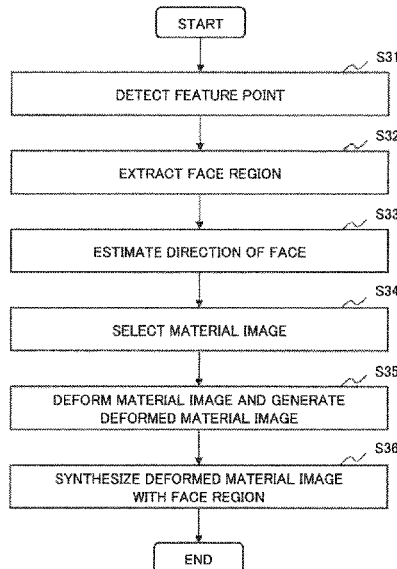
START

S31

DETECT FEATURE POINT

S32

EXTRACT FACE REGION

S33

ESTIMATE DIRECTION OF FACE

S34

SELECT MATERIAL IMAGE

S35

DEFORM MATERIAL IMAGE AND GENERATE DEFORMED MATERIAL IMAGE

S36

SYNTHESIZE DEFORMED MATERIAL IMAGE WITH FACE REGION

END